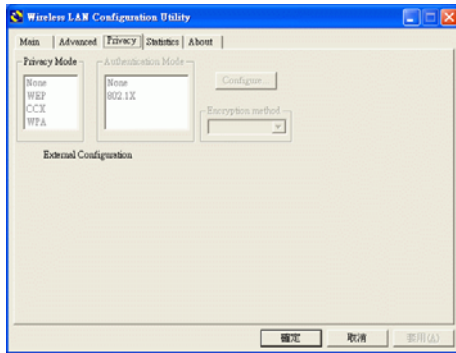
Wireless LAN Configuration Utility

Main | Advanced | Privacy | Statistics | About

Privacy Mode
None
WEP
CCX
WPA

Authentication Mode
None
802.1X

Configure...

Encryption method

External Configuration

確定 取消 套用(A)